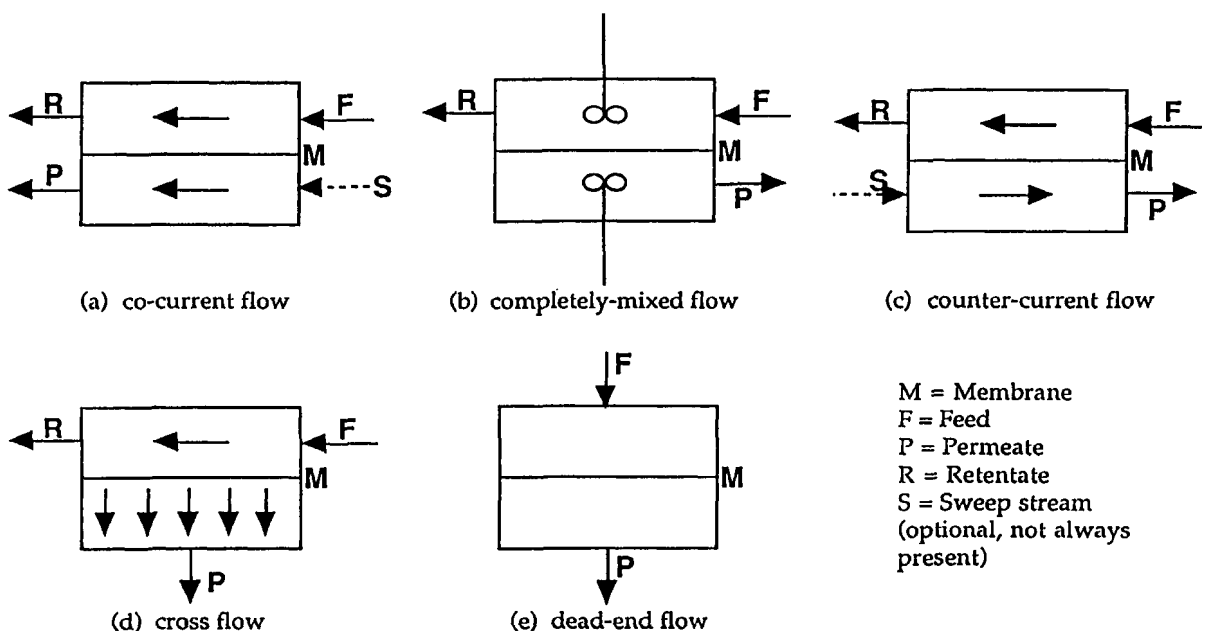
R
F
M
P
S

(a) co-current flow

R
F
M
P

(b) completely-mixed flow

R
F
M
S
P

(c) counter-current flow

R
F
M
P

(d) cross flow

F
M
P

(e) dead-end flow

M = Membrane
F = Feed
P = Permeate
R = Retentate
S = Sweep stream (optional, not always present)